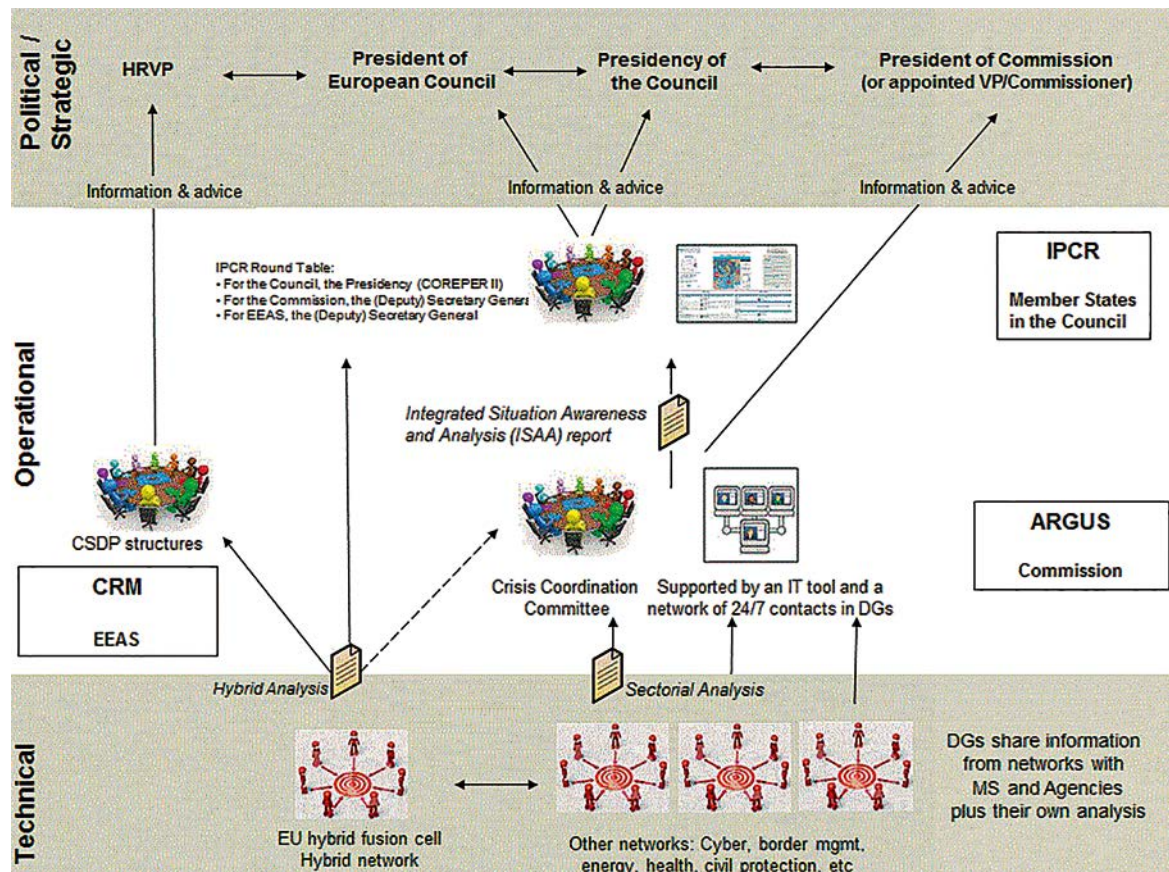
Political / Strategic

HRVP

President of European Council

Presidency of the Council

President of Commission (or appointed VP/Commissioner)

Information & advice

Information & advice

Information & advice

Operational

IPCR Round Table:
• For the Council, the Presidency (COREPER II)
• For the Commission, the (Deputy) Secretary Genera
• For EEAS, the (Deputy) Secretary General

IPCR

Member States in the Council

Integrated Situation Awareness and Analysis (ISAA) report

CSDP structures

CRM

EEAS

Crisis Coordination Committee

Supported by an IT tool and a network of 24/7 contacts in DGs

ARGUS

Commission

Technical

Hybrid Analysis

Sectorial Analysis

EU hybrid fusion cell Hybrid network

Other networks: Cyber, border mgmt, energy, health, civil protection, etc

DGs share information from networks with MS and Agencies plus their own analysis